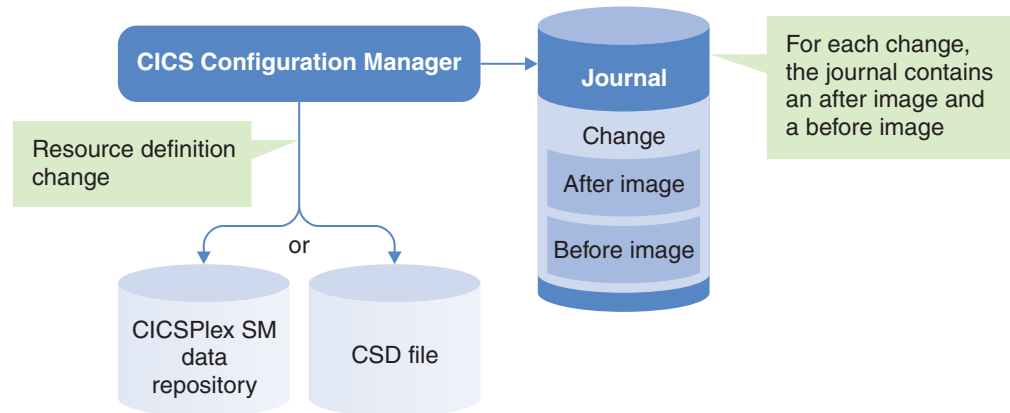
CICS Configuration Manager

Journal

For each change, the journal contains an after image and a before image

Change

After image

Before image

Resource definition change

or

CICSPlex SM data repository

CSD file